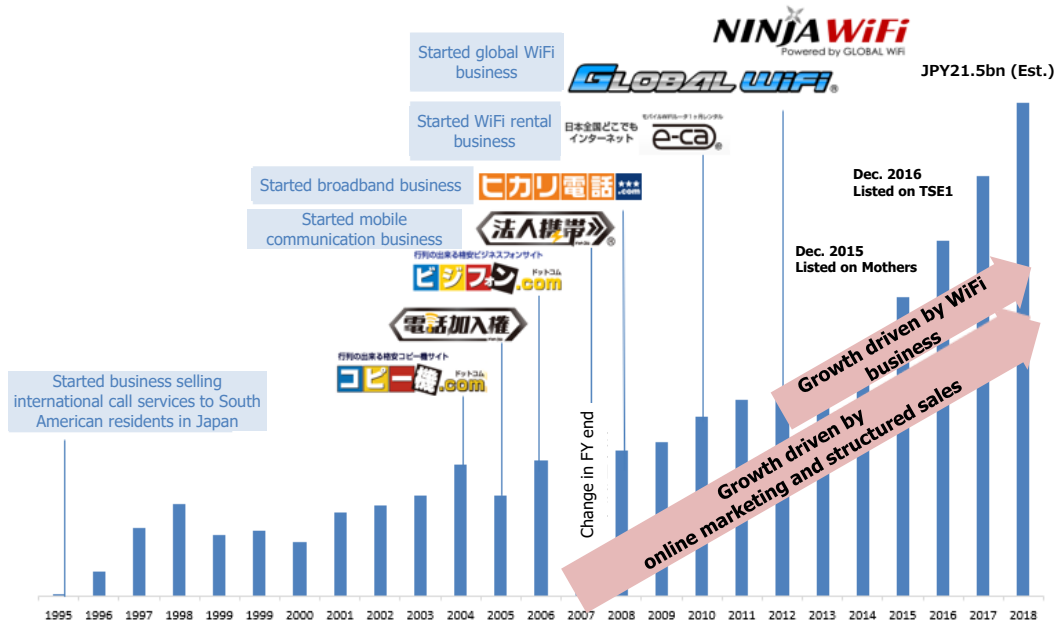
NINJA WiFi
Powered by GLOBAL WiFi

Started global WiFi business

GLOBAL WiFi

JPY21.5bn (Est.)

Started WiFi rental business

日本全国どこでもインターネット

モバイルWiFiルータ1ヶ月レンタル

e-ca

Started broadband business

ヒカリ電話 .com

Dec. 2016
Listed on TSE1

Started mobile communication business

法人携帯

行列の出来る格安ビジネスフォンサイト

ビジフォン.com

ドットコム

Dec. 2015
Listed on Mothers

電話加入権

行列の出来る格安コピー機サイト

コピー機.com

ドットコム

Growth driven by WiFi business

Started business selling international call services to South American residents in Japan

Change in FY end

Growth driven by online marketing and structured sales

1995 1996 1997 1998 1999 1999 2000 2001 2002 2003 2004 2005 2006 2007 2008 2009 2010 2011 2012 2013 2014 2015 2016 2017 2018